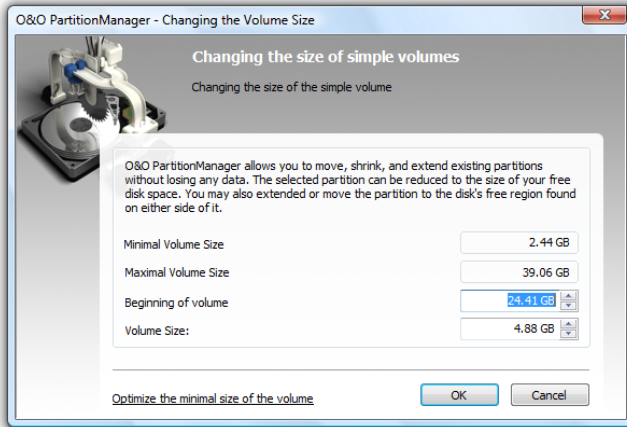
O&O PartitionManager - Changing the Volume Size

Changing the size of simple volumes

Changing the size of the simple volume

O&O PartitionManager allows you to move, shrink, and extend existing partitions without losing any data. The selected partition can be reduced to the size of your free disk space. You may also extended or move the partition to the disk's free region found on either side of it.

Minimal Volume Size 2.44 GB

Maximal Volume Size 39.06 GB

Beginning of volume 24.41 GB

Volume Size: 4.88 GB

Optimize the minimal size of the volume

OK

Cancel